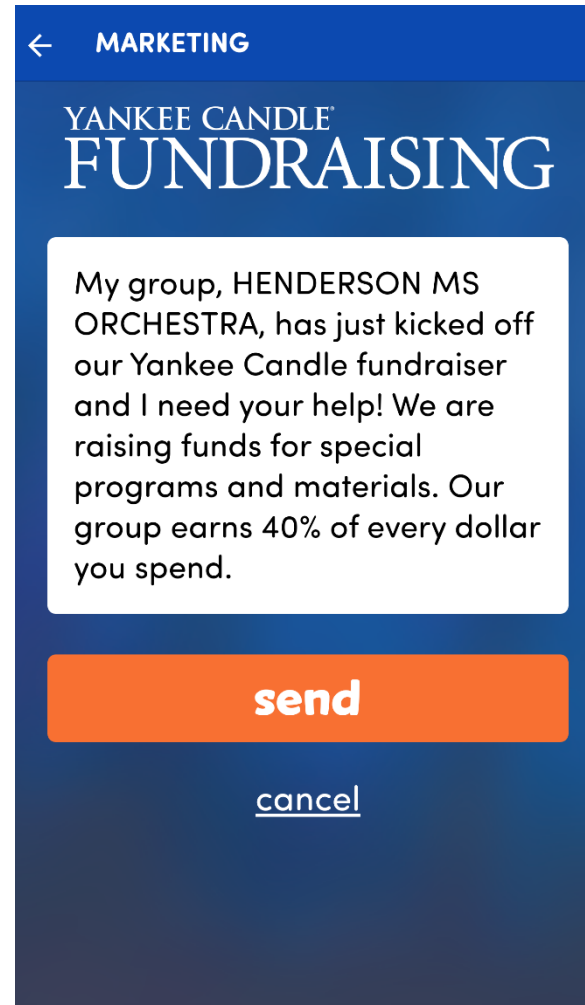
← MARKETING

YANKEE CANDLE®
FUNDRAISING

My group, HENDERSON MS ORCHESTRA, has just kicked off our Yankee Candle fundraiser and I need your help! We are raising funds for special programs and materials. Our group earns 40% of every dollar you spend.

send

cancel